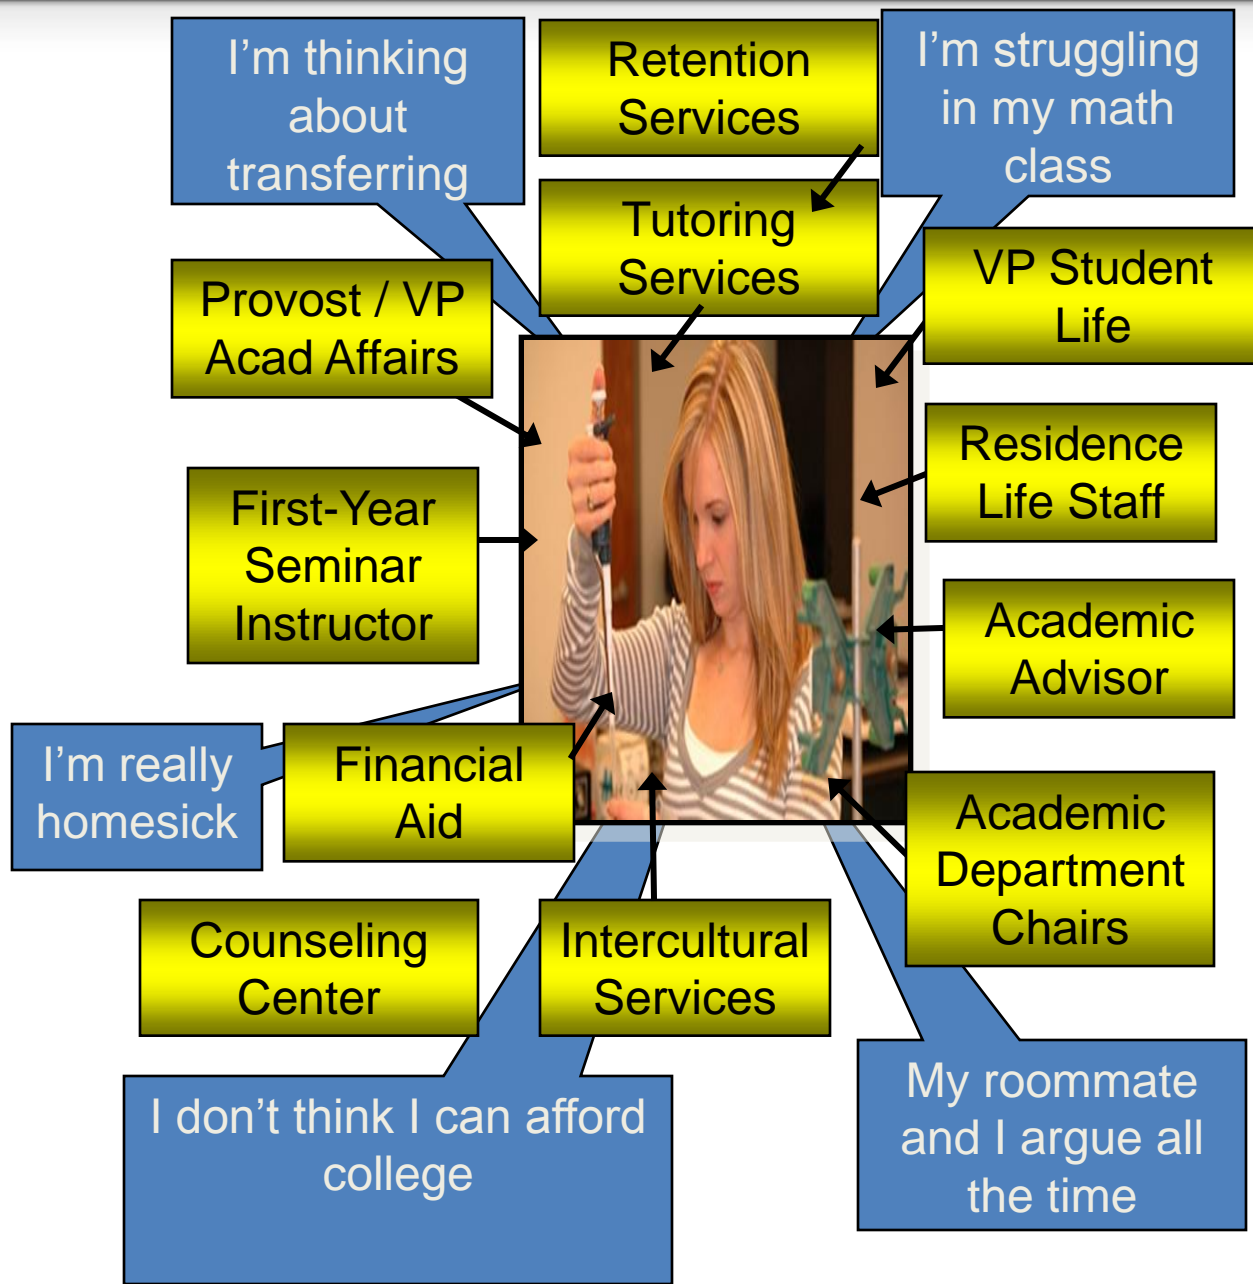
I’m thinking about transferring

Retention Services

I’m struggling in my math class

Tutoring Services

Provost / VP Acad Affairs

VP Student Life

Residence Life Staff

First-Year Seminar Instructor

Academic Advisor

I’m really homesick

Financial Aid

Academic Department Chairs

Counseling Center

Intercultural Services

I don’t think I can afford college

My roommate and I argue all the time